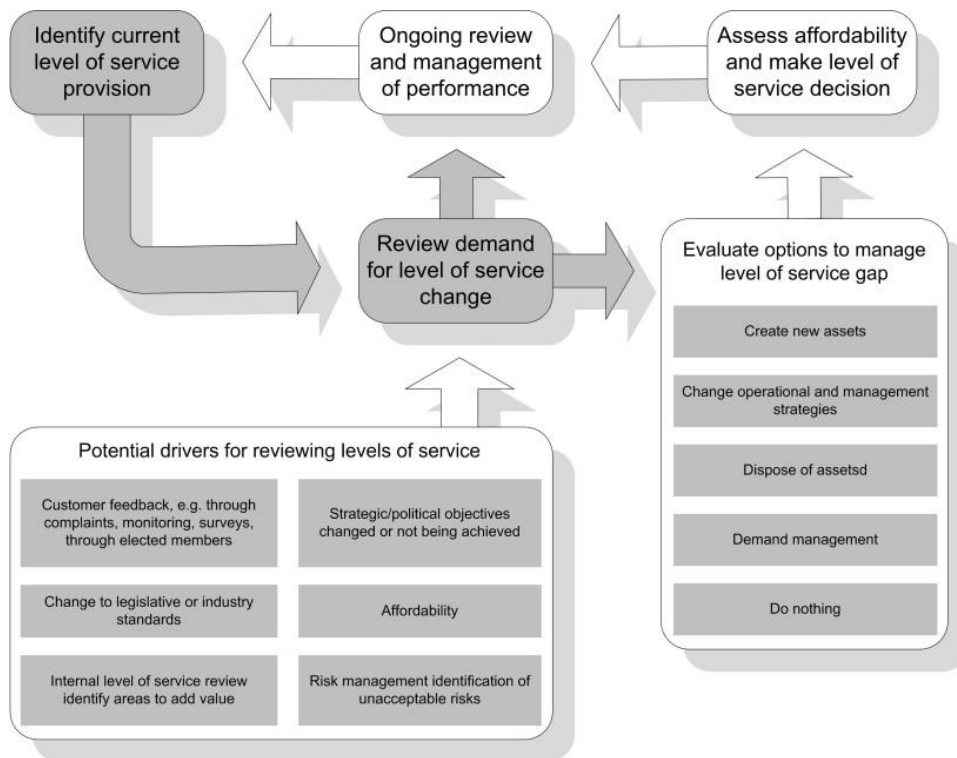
Identify current level of service provision

Ongoing review and management of performance

Assess affordability and make level of service decision

Review demand for level of service change

Evaluate options to manage level of service gap

Create new assets

Change operational and management strategies

Dispose of assetsd

Demand management

Do nothing

Potential drivers for reviewing levels of service

Customer feedback, e.g. through complaints, monitoring, surveys, through elected members

Strategic/political objectives changed or not being achieved

Change to legislative or industry standards

Affordability

Internal level of service review identify areas to add value

Risk management identification of unacceptable risks